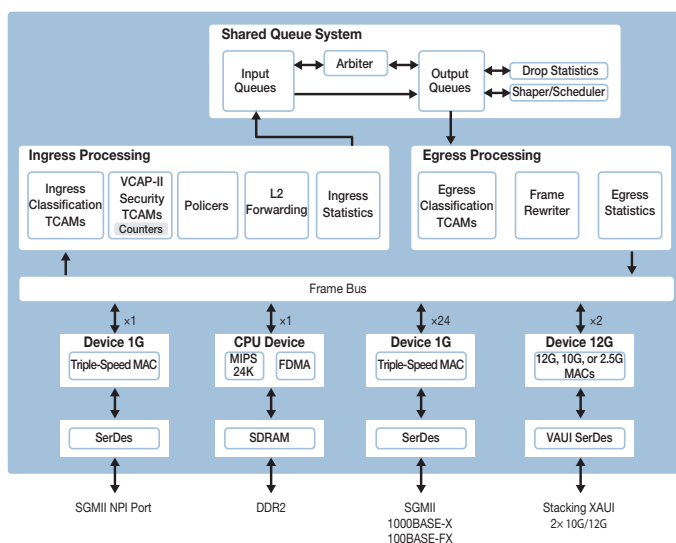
Shared Queue System

Input Queues

Arbiter

Output Queues

Drop Statistics

Shaper/Scheduler

Ingress Processing

Ingress Classification TCAMs

VCAP-II Security TCAMs Counters

Policers

L2 Forwarding

Ingress Statistics

Egress Processing

Egress Classification TCAMs

Frame Rewriter

Egress Statistics

Frame Bus

×1

×1

×24

×2

Device 1G

Triple-Speed MAC

SerDes

CPU Device

MIPS 24K

FDMA

SDRAM

Device 1G

Triple-Speed MAC

SerDes

Device 12G

12G, 10G, or 2.5G MACs

VAUI SerDes

SGMII NPI Port

DDR2

SGMII
1000BASE-X
100BASE-FX

Stacking XAUI
2× 10G/12G